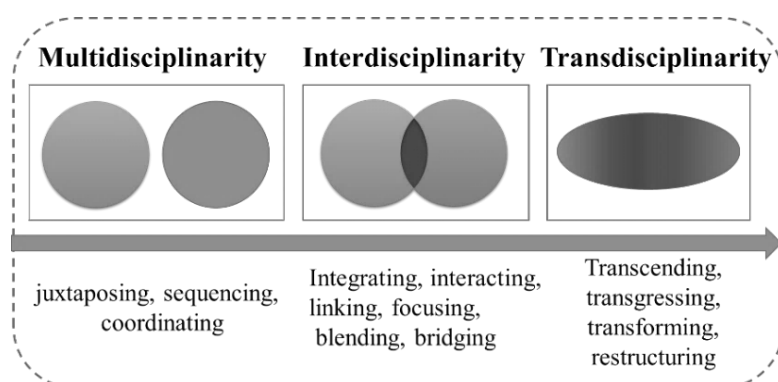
Multidisciplinarity

Interdisciplinarity

Transdisciplinarity

juxtaposing, sequencing, coordinating

Integrating, interacting, linking, focusing, blending, bridging

Transcending, transgressing, transforming, restructuring